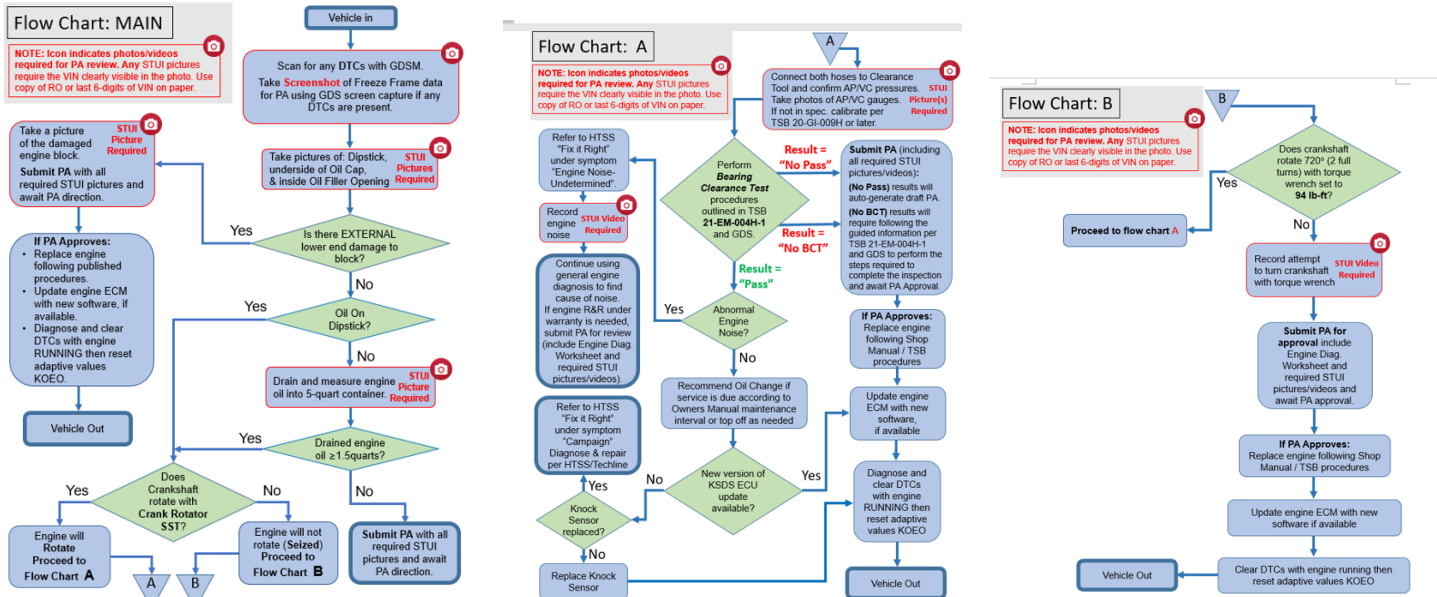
Flow Chart: MAIN

NOTE: Icon indicates photos/videos required for PA review. Any STUI pictures require the VIN clearly visible in the photo. Use copy of RO or last 6-digits of VIN on paper.

Vehicle in

Scan for any DTCs with GDSM.

Take Screenshot of Freeze Frame data for PA using GDS screen capture if any DTCs are present.

Take pictures of: Dipstick, underside of Oil Cap, & inside Oil Filler Opening STUI Pictures Required

Take a picture of the damaged engine block. STUI Picture Required

Submit PA with all required STUI pictures and await PA direction.

Is there EXTERNAL lower end damage to block?

Yes

No

If PA Approves:
• Replace engine following published procedures.
• Update engine ECM with new software, if available.
• Diagnose and clear DTCs with engine RUNNING then reset adaptive values KOEO.

Oil On Dipstick?

Yes

No

Drain and measure engine oil into 5-quart container. STUI Picture Required

Vehicle Out

Drained engine oil ≥1.5quarts?

Yes

No

Does Crankshaft rotate with Crank Rotator SST?

Yes

No

Engine will Rotate Proceed to Flow Chart A

Engine will not rotate (Seized) Proceed to Flow Chart B

Submit PA with all required STUI pictures and await PA direction.

A

B

Flow Chart: A

NOTE: Icon indicates photos/videos required for PA review. Any STUI pictures require the VIN clearly visible in the photo. Use copy of RO or last 6-digits of VIN on paper.

A

Connect both hoses to Clearance Tool and confirm AP/VC pressures. Take photos of AP/VC gauges. If not in spec. calibrate per TSB 20-GI-009H or later. STUI Picture(s) Required

Refer to HTSS "Fix it Right" under symptom "Engine Noise-Undetermined".

Perform Bearing Clearance Test procedures outlined in TSB 21-EM-004H-1 and GDS.

Result = "No Pass"

Result = "No BCT"

Submit PA (including all required STUI pictures/videos):

(No Pass) results will auto-generate draft PA.

(No BCT) results will require following the guided information per TSB 21-EM-004H-1 and GDS to perform the steps required to complete the inspection and await PA Approval.

Record engine noise STUI Video Required

Result = "Pass"

Continue using general engine diagnosis to find cause of noise. If engine R&R under warranty is needed, submit PA for review (include Engine Diag. Worksheet and required STUI pictures/videos).

Yes

Abnormal Engine Noise?

No

If PA Approves:
Replace engine following Shop Manual / TSB procedures

Recommend Oil Change if service is due according to Owners Manual maintenance interval or top off as needed

Update engine ECM with new software, if available

Refer to HTSS "Fix it Right" under symptom "Campaign" Diagnose & repair per HTSS/Techline

Yes

No

New version of KSDS ECU update available?

Yes

Diagnose and clear DTCs with engine RUNNING then reset adaptive values KOEO

Knock Sensor replaced?

No

Replace Knock Sensor

Vehicle Out

Flow Chart: B

NOTE: Icon indicates photos/videos required for PA review. Any STUI pictures require the VIN clearly visible in the photo. Use copy of RO or last 6-digits of VIN on paper.

B

Does crankshaft rotate 720° (2 full turns) with torque wrench set to 94 lb-ft?

Yes

No

Proceed to flow chart A

Record attempt to turn crankshaft with torque wrench STUI Video Required

Submit PA for approval include Engine Diag. Worksheet and required STUI pictures/videos and await PA approval.

If PA Approves:
Replace engine following Shop Manual / TSB procedures

Update engine ECM with new software if available

Vehicle Out

Clear DTCs with engine running then reset adaptive values KOEO